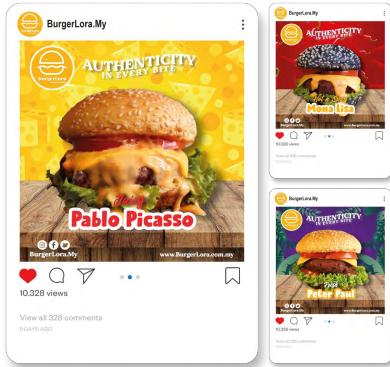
BurgerLora.My

AUTHENTICITY IN EVERY BITE

Juicy
Pablo Picasso

BurgerLora.My
www.BurgerLora.com.my

10,328 views

View all 328 comments
5 DAYS AGO

BurgerLora.My

AUTHENTICITY IN EVERY BITE

Mona Lisa

10,328 views

View all 328 comments

BurgerLora.My

AUTHENTICITY IN EVERY BITE

Peter Paul

10,328 views